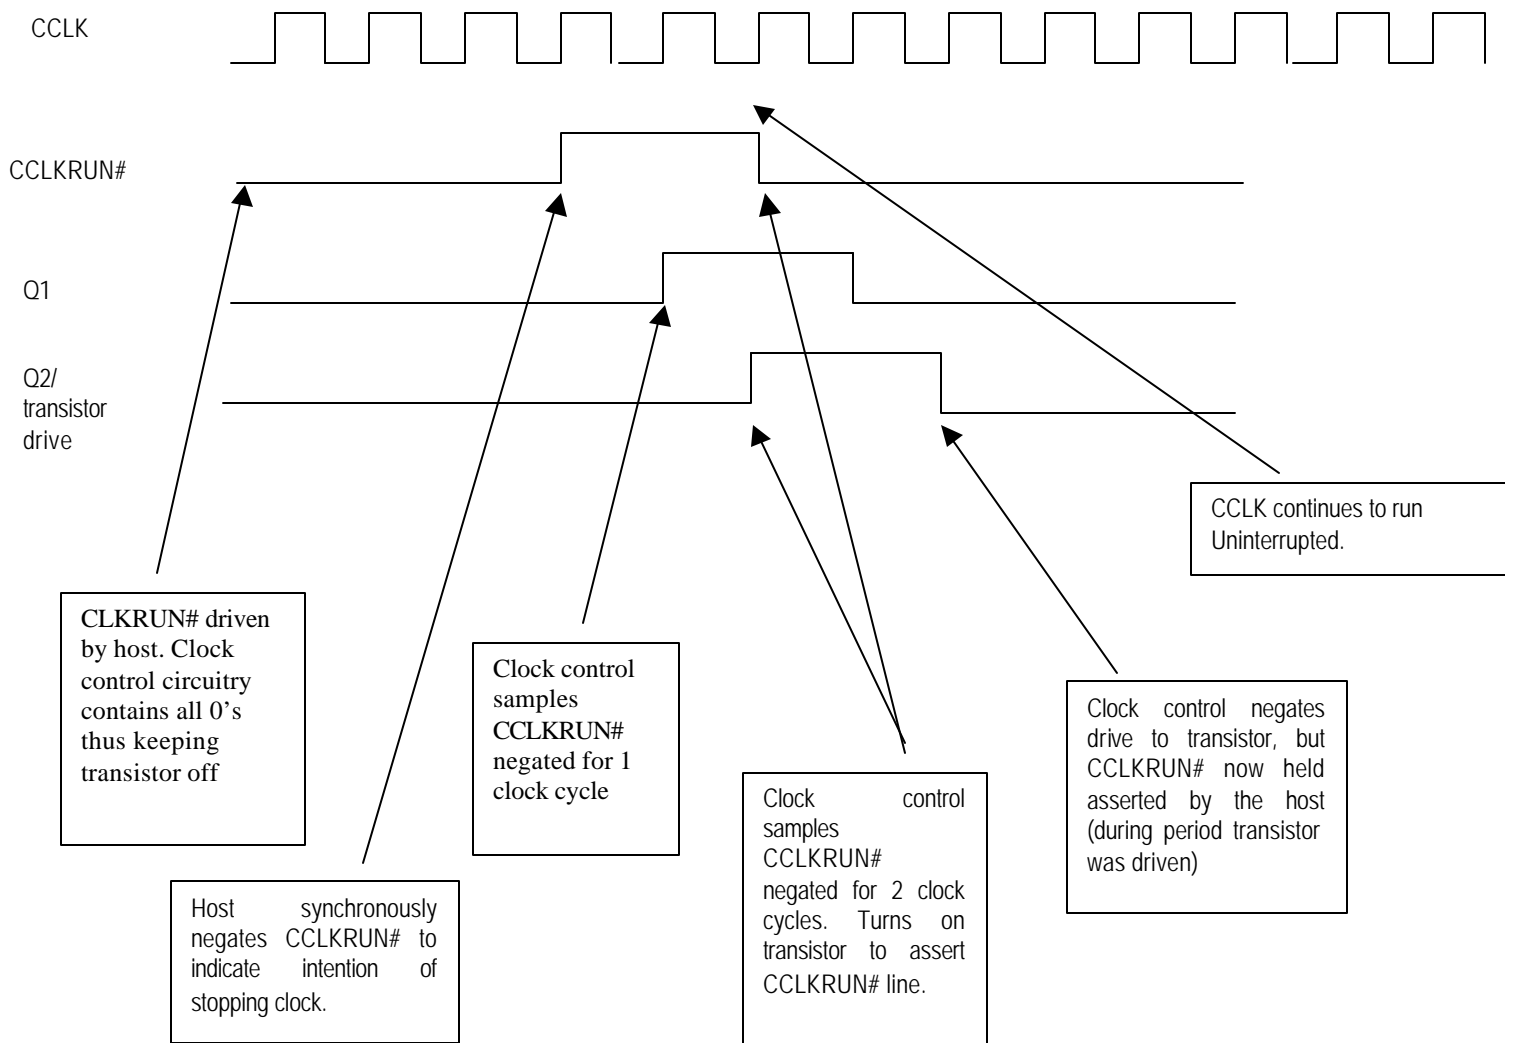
CCLK

CCLKRUN#

Q1

Q2/ transistor drive

CCLK continues to run Uninterrupted.

CLKRUN# driven by host. Clock control circuitry contains all 0's thus keeping transistor off

Clock control samples CCLKRUN# negated for 1 clock cycle

Clock control negates drive to transistor, but CCLKRUN# now held asserted by the host (during period transistor was driven)

Clock control samples CCLKRUN# negated for 2 clock cycles. Turns on transistor to assert CCLKRUN# line.

Host synchronously negates CCLKRUN# to indicate intention of stopping clock.